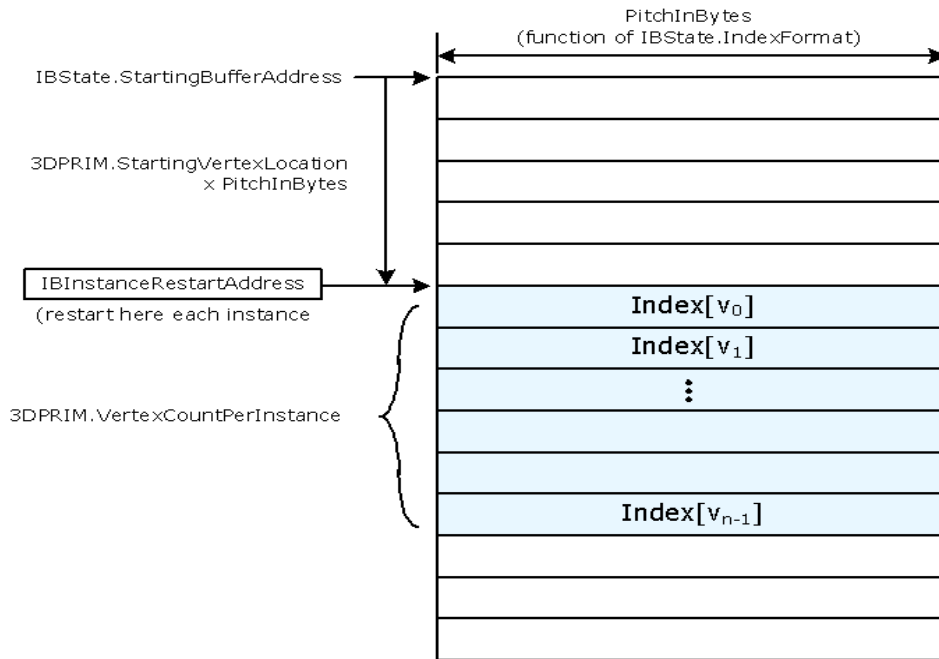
PitchInBytes
(function of IBState.IndexFormat)

IBState.StartingBufferAddress

3DPRIM.StartingVertexLocation x PitchInBytes

IBInstanceRestartAddress

(restart here each instance

3DPRIM.VertexCountPerInstance

Index[$v_0$]

Index[$v_1$]

⋮

Index[$v_{n-1}$]